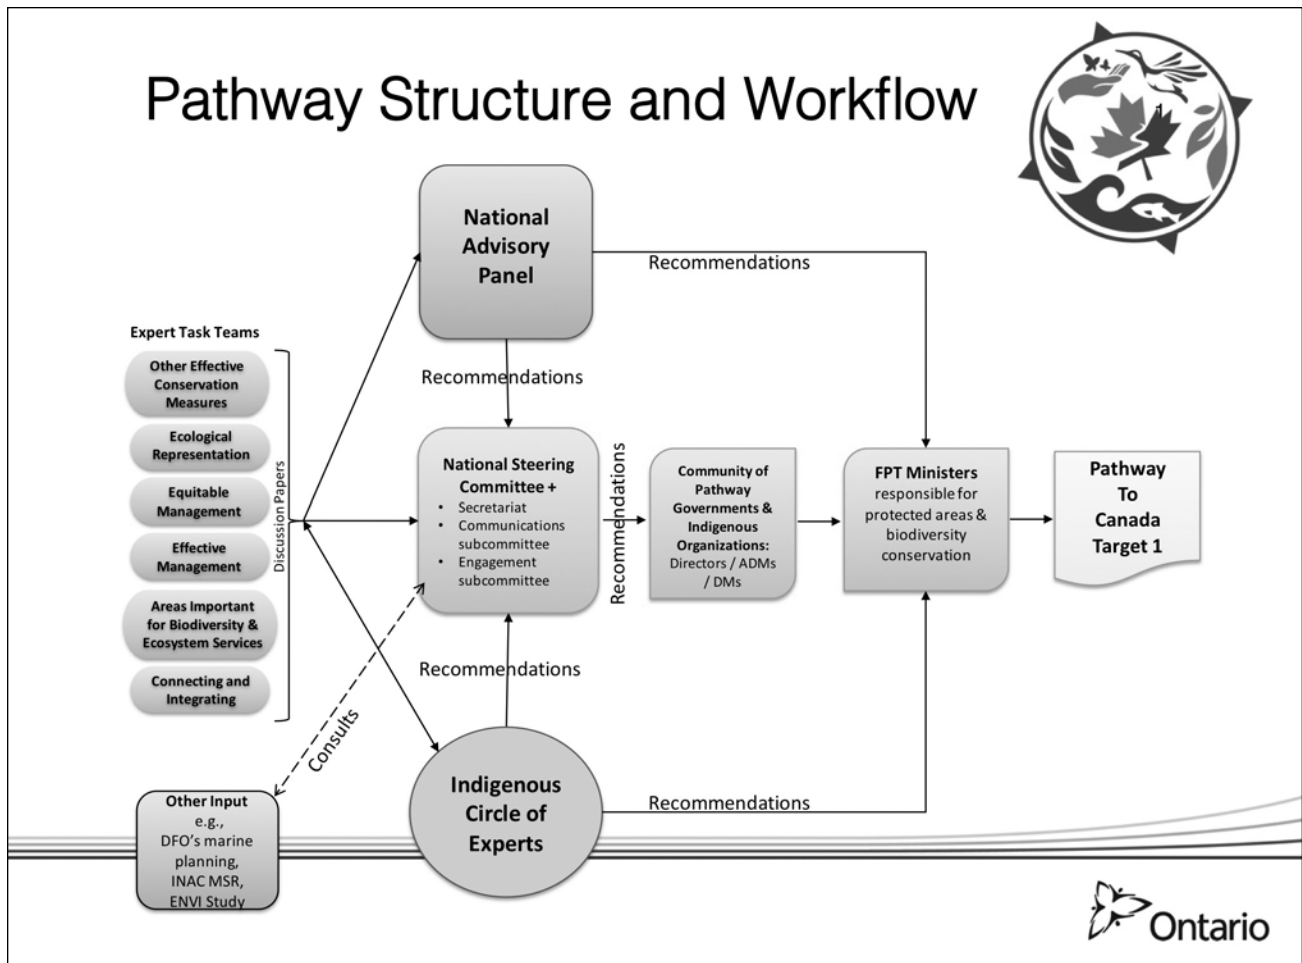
Pathway Structure and Workflow

National Advisory Panel

Recommendations

Expert Task Teams

Other Effective Conservation Measures

Ecological Representation

Equitable Management

Effective Management

Areas Important for Biodiversity & Ecosystem Services

Connecting and Integrating

Discussion Papers

Recommendations

National Steering Committee +
• Secretariat
• Communications subcommittee
• Engagement subcommittee

Recommendations

Community of Pathway Governments & Indigenous Organizations: Directors / ADMs / DMs

FPT Ministers responsible for protected areas & biodiversity conservation

Pathway To Canada Target 1

Recommendations

Consults

Other Input e.g., DFO's marine planning, INAC MSR, ENVI Study

Indigenous Circle of Experts

Recommendations

Ontario